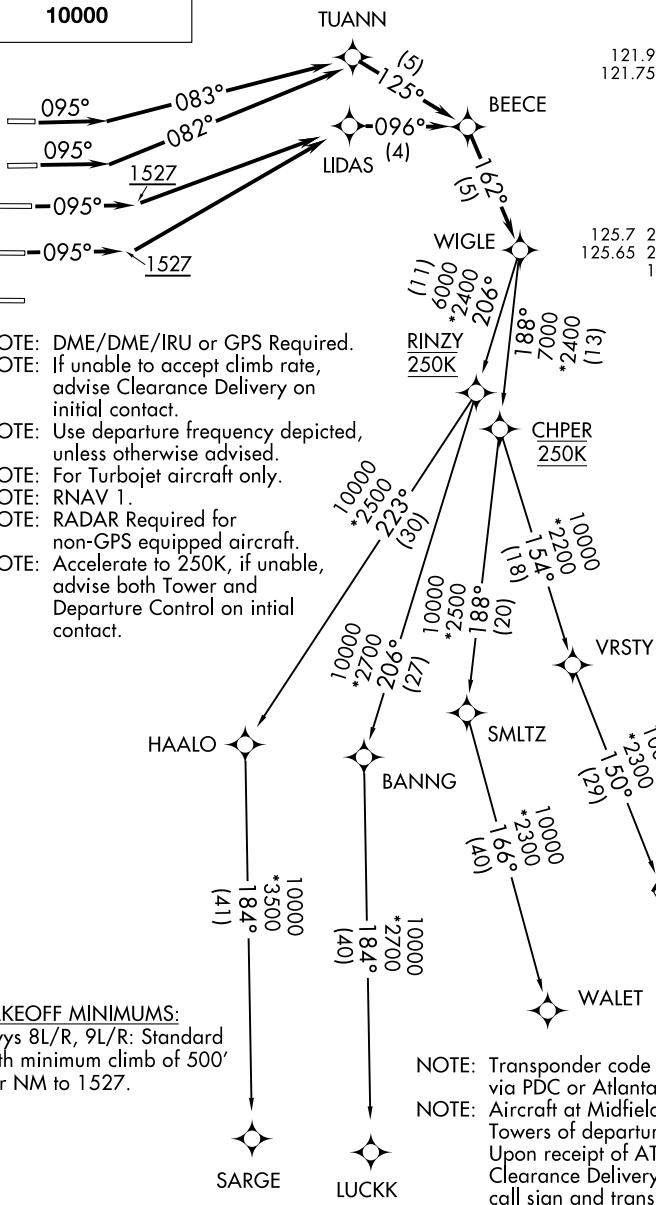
10000

TUANN

121.9
121.75

095°
083°
(5)
125°
BEECE
095°
082°
096°
(4)
LIDAS
1527
095°
162°
(5)
095°
1527
WIGLE

125.7 2
125.65 2
1

(11)
6000
*2400
206°

188°
7000
*2400
(13)

OTE: DME/DME/IRU or GPS Required.
OTE: If unable to accept climb rate, advise Clearance Delivery on initial contact.
OTE: Use departure frequency depicted, unless otherwise advised.
OTE: For Turbojet aircraft only.
OTE: RNAV 1.
OTE: RADAR Required for non-GPS equipped aircraft.
OTE: Accelerate to 250K, if unable, advise both Tower and Departure Control on intial contact.

RINZY
250K

CHPER
250K

10000
*2500
223°
(30)

10000
*2200
154°
(18)

10000
*2500
188°
(20)

10000
*2700
206°
(27)

VRSTY

HAALO

BANNG

SMLTZ

*2300
150°
(29)

10000
*2300
166°
(40)

10000
*3500
184°
(41)

10000
*2700
184°
(40)

KEOFF MINIMUMS:
ys 8L/R, 9L/R: Standard
th minimum climb of 500'
r NM to 1527.

WALET

NOTE: Transponder code via PDC or Atlanta
NOTE: Aircraft at Midfield Towers of departur Upon receipt of AT Clearance Delivery call sian and trans

SARGE

LUCKK